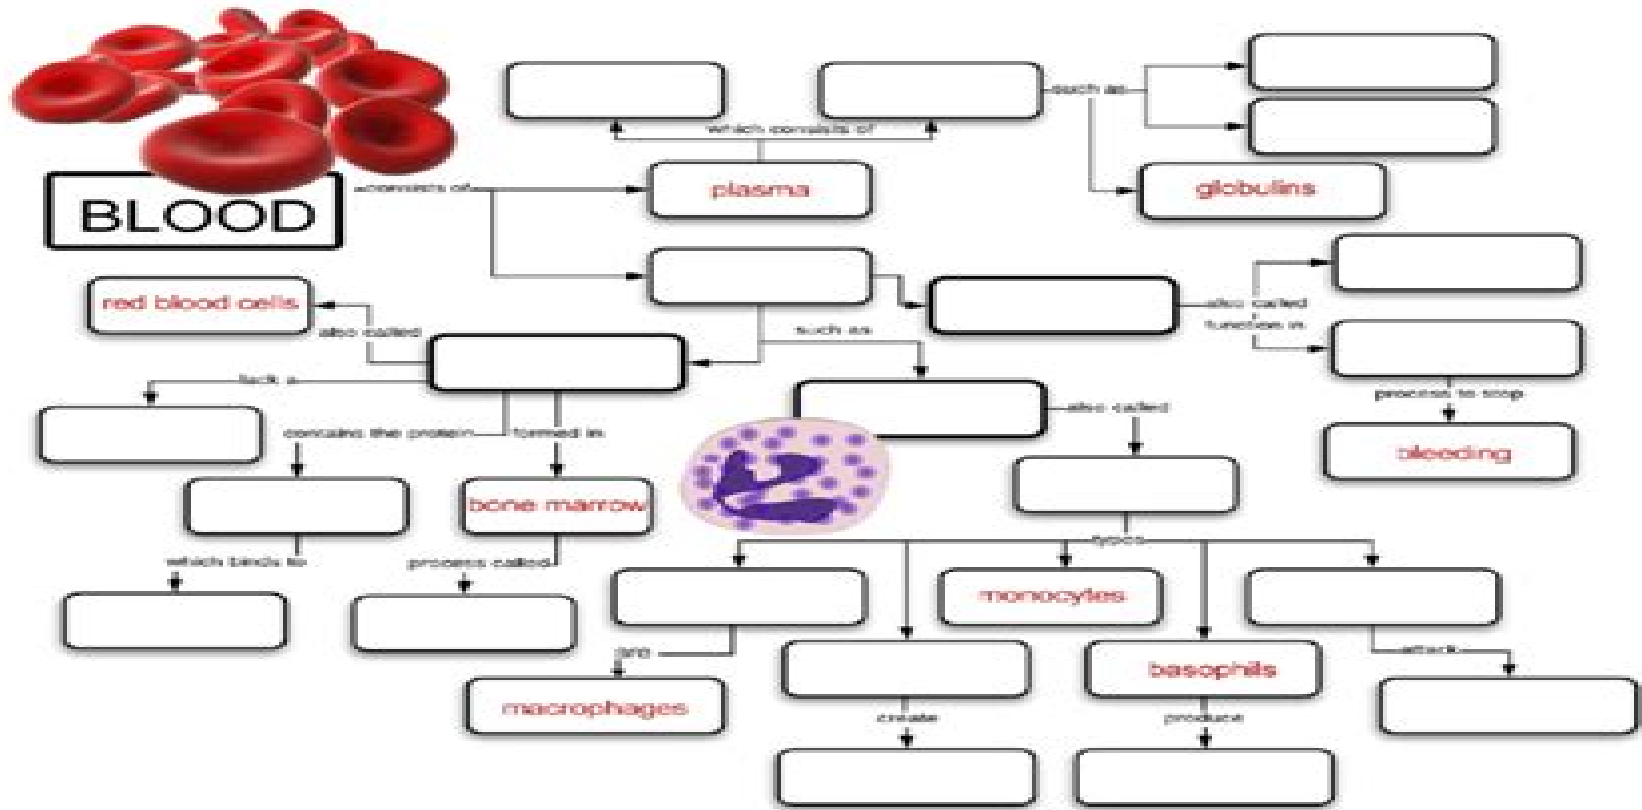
BLOOD

consists of

plasma

which consists of

such as

globulins

red blood cells

also called

such as

also called
function in

process to stop

bleeding

lack a

contains the protein

formed in

bone marrow

also called

which binds to

process called

types

monocytes

are

macrophages

basophils

attack

create

produce